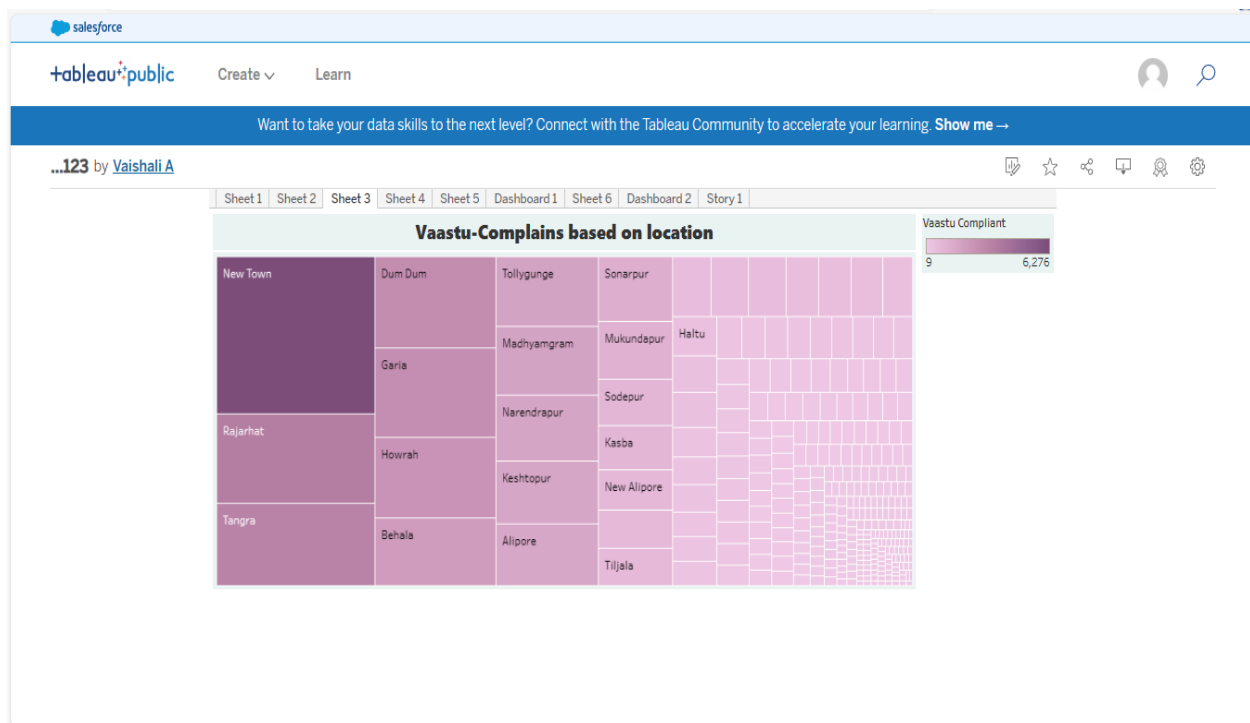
salesforce

+ableau+public Create Learn

Want to take your data skills to the next level? Connect with the Tableau Community to accelerate your learning. Show me →

...123 by Vaishali A

Sheet 1 | Sheet 2 | Sheet 3 | Sheet 4 | Sheet 5 | Dashboard 1 | Sheet 6 | Dashboard 2 | Story 1

Vaastu-Complains based on location

Vaastu Compliant
9 6,276

New Town
Rajarhat
Tangra
Dum Dum
Garia
Howrah
Behala
Tollygunge
Madhyamgram
Narendrapur
Keshtopur
Alipore
Sonarpur
Mukundapur
Sodepur
Kasba
New Alipore
Tiljala
Haltu